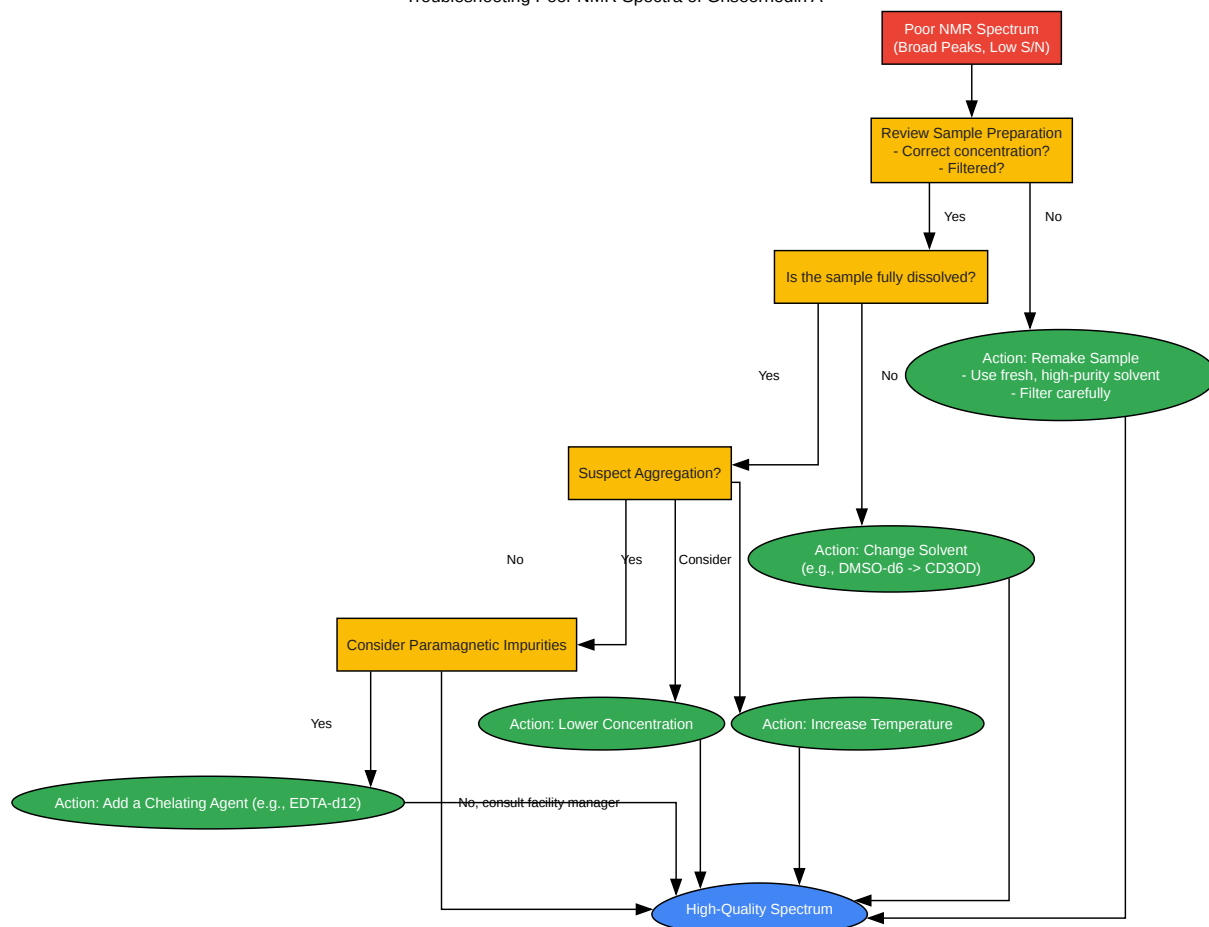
Troubleshooting Poor NMR Spectra of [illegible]

Poor NMR Spectrum (Broad Peaks, Low S/N)

Review Sample Preparation
- Correct concentration?
- Filtered?

Yes

No

Is the sample fully dissolved?

Yes

No

Action: Remake Sample
- Use fresh, high-purity solvent
- Filter carefully

Suspect Aggregation?

No

Yes

Consider

Action: Change Solvent (e.g., DMSO-d6 -> CD3OD)

Consider Paramagnetic Impurities

Yes

Action: Lower Concentration

Action: Increase Temperature

Action: Add a Chelating Agent (e.g., EDTA-d12)

No, consult facility manager

High-Quality Spectrum